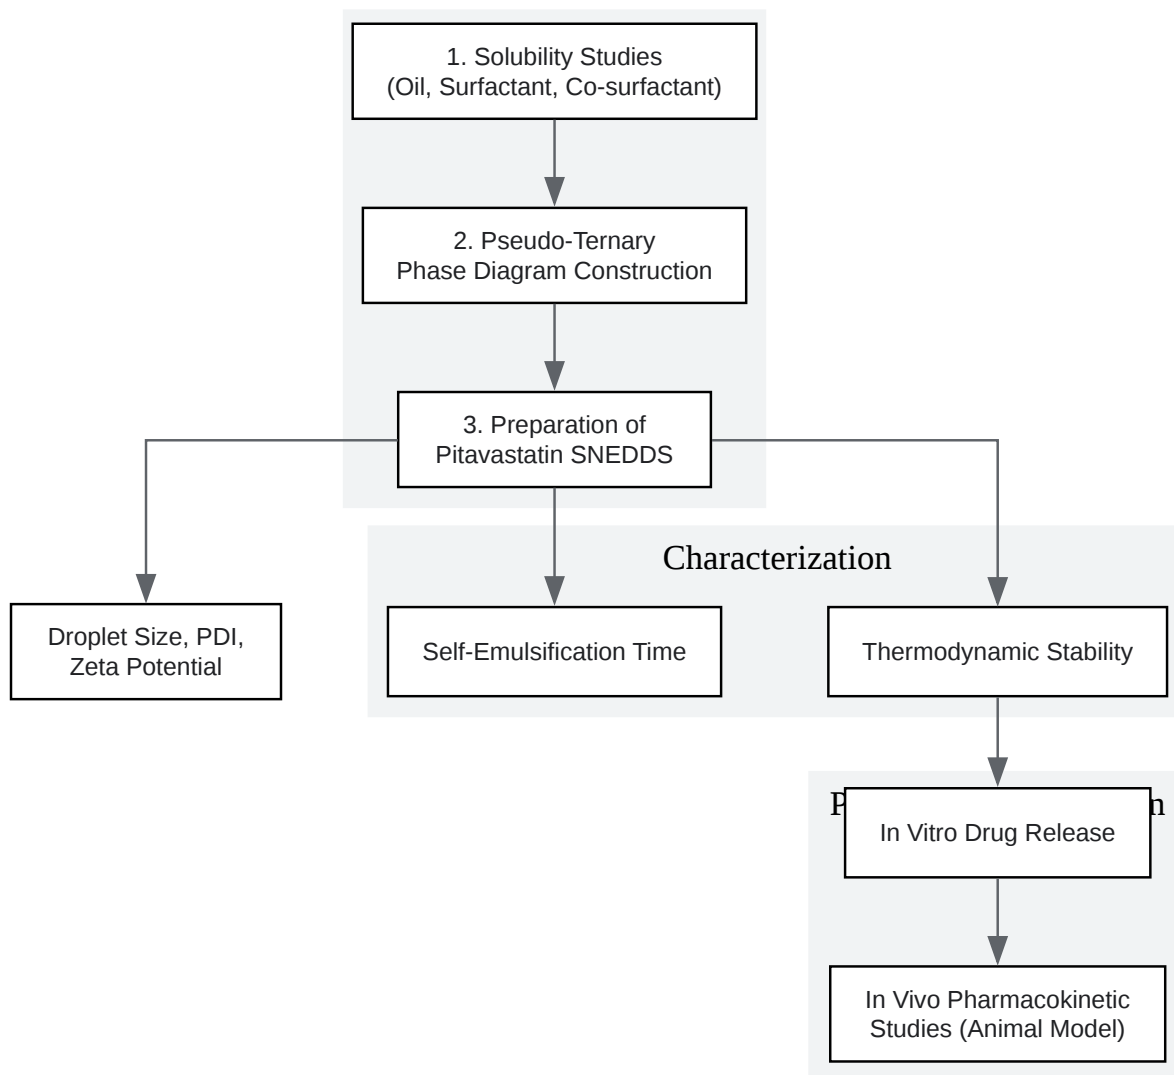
1. Solubility Studies (Oil, Surfactant, Co-surfactant)

2. Pseudo-Ternary Phase Diagram Construction

3. Preparation of Pitavastatin SNEDDS

Characterization

Droplet Size, PDI, Zeta Potential

Self-Emulsification Time

Thermodynamic Stability

P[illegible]n

In Vitro Drug Release

In Vivo Pharmacokinetic Studies (Animal Model)